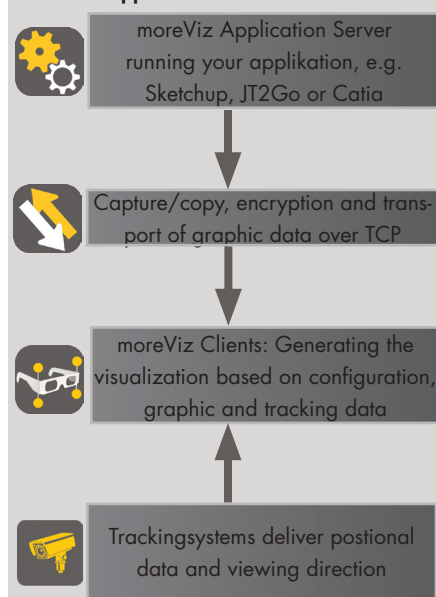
moreViz Application Server running your applikation, e.g. Sketchup, JT2Go or Catia

Capture/copy, encryption and transport of graphic data over TCP

moreViz Clients: Generating the visualization based on configuration, graphic and tracking data

Trackingsystems deliver postional data and viewing direction